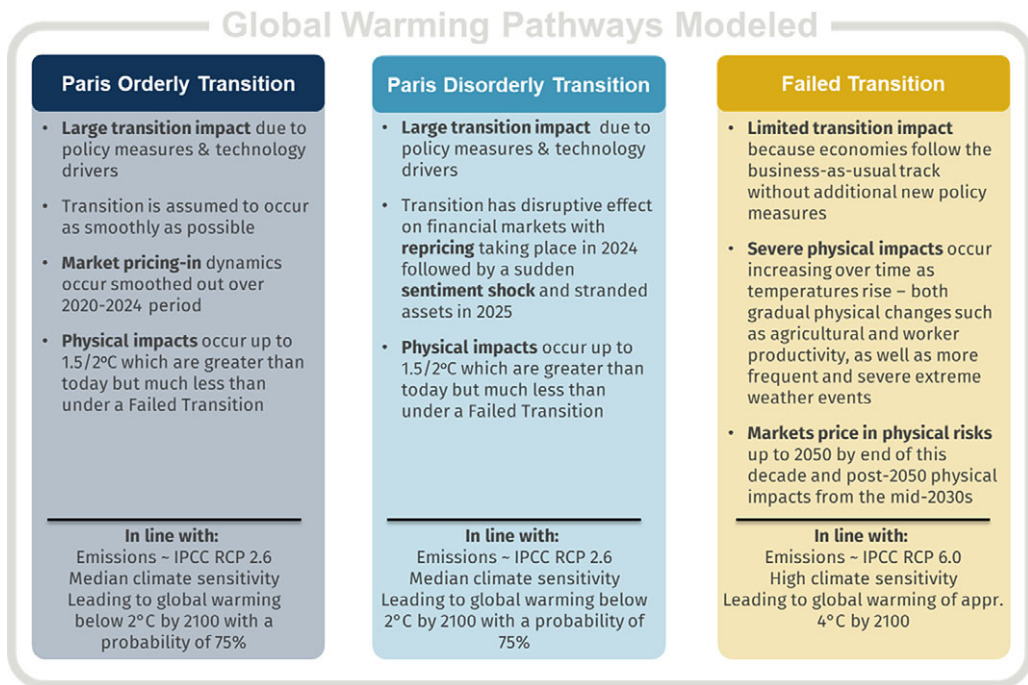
Global Warming Pathways Modeled

Paris Orderly Transition

- **Large transition impact** due to policy measures & technology drivers
- Transition is assumed to occur as smoothly as possible
- **Market pricing-in** dynamics occur smoothed out over 2020-2024 period
- **Physical impacts** occur up to 1.5/2ºC which are greater than today but much less than under a Failed Transition

**In line with:**
Emissions ~ IPCC RCP 2.6
Median climate sensitivity
Leading to global warming below 2°C by 2100 with a probability of 75%

Paris Disorderly Transition

- **Large transition impact** due to policy measures & technology drivers
- Transition has disruptive effect on financial markets with **repricing** taking place in 2024 followed by a sudden **sentiment shock** and stranded assets in 2025
- **Physical impacts** occur up to 1.5/2ºC which are greater than today but much less than under a Failed Transition

**In line with:**
Emissions ~ IPCC RCP 2.6
Median climate sensitivity
Leading to global warming below 2°C by 2100 with a probability of 75%

Failed Transition

- **Limited transition impact** because economies follow the business-as-usual track without additional new policy measures
- **Severe physical impacts** occur increasing over time as temperatures rise – both gradual physical changes such as agricultural and worker productivity, as well as more frequent and severe extreme weather events
- **Markets price in physical risks** up to 2050 by end of this decade and post-2050 physical impacts from the mid-2030s

**In line with:**
Emissions ~ IPCC RCP 6.0
High climate sensitivity
Leading to global warming of appr. 4°C by 2100